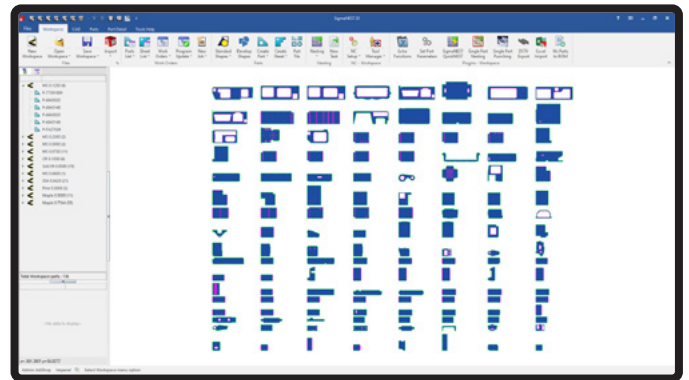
SigmaNEST X

File Workspace CAD Parts Part Mgmt Tools Help

New Workspace | Open Workspace | Save Workspace | Import | Parts List | Sheet List | Work Orders | Program Update | New Job | Standard Shapes | Develop Shapes | Create Part | Create Sheet | Part File | Nesting | New Nest | NC Setup | Tool Manager | Extra Functions | Sell Part Parameters | SigmaNEST QuickNEST | Single Part Nesting | Single Part Punching | DSTV Import | Excel Import | NC Parts to BOM

Files | Work Orders | Parts | Nesting | NC | Workspace | Plugins - Workspace

Total Workspace parts: 136

No data to display